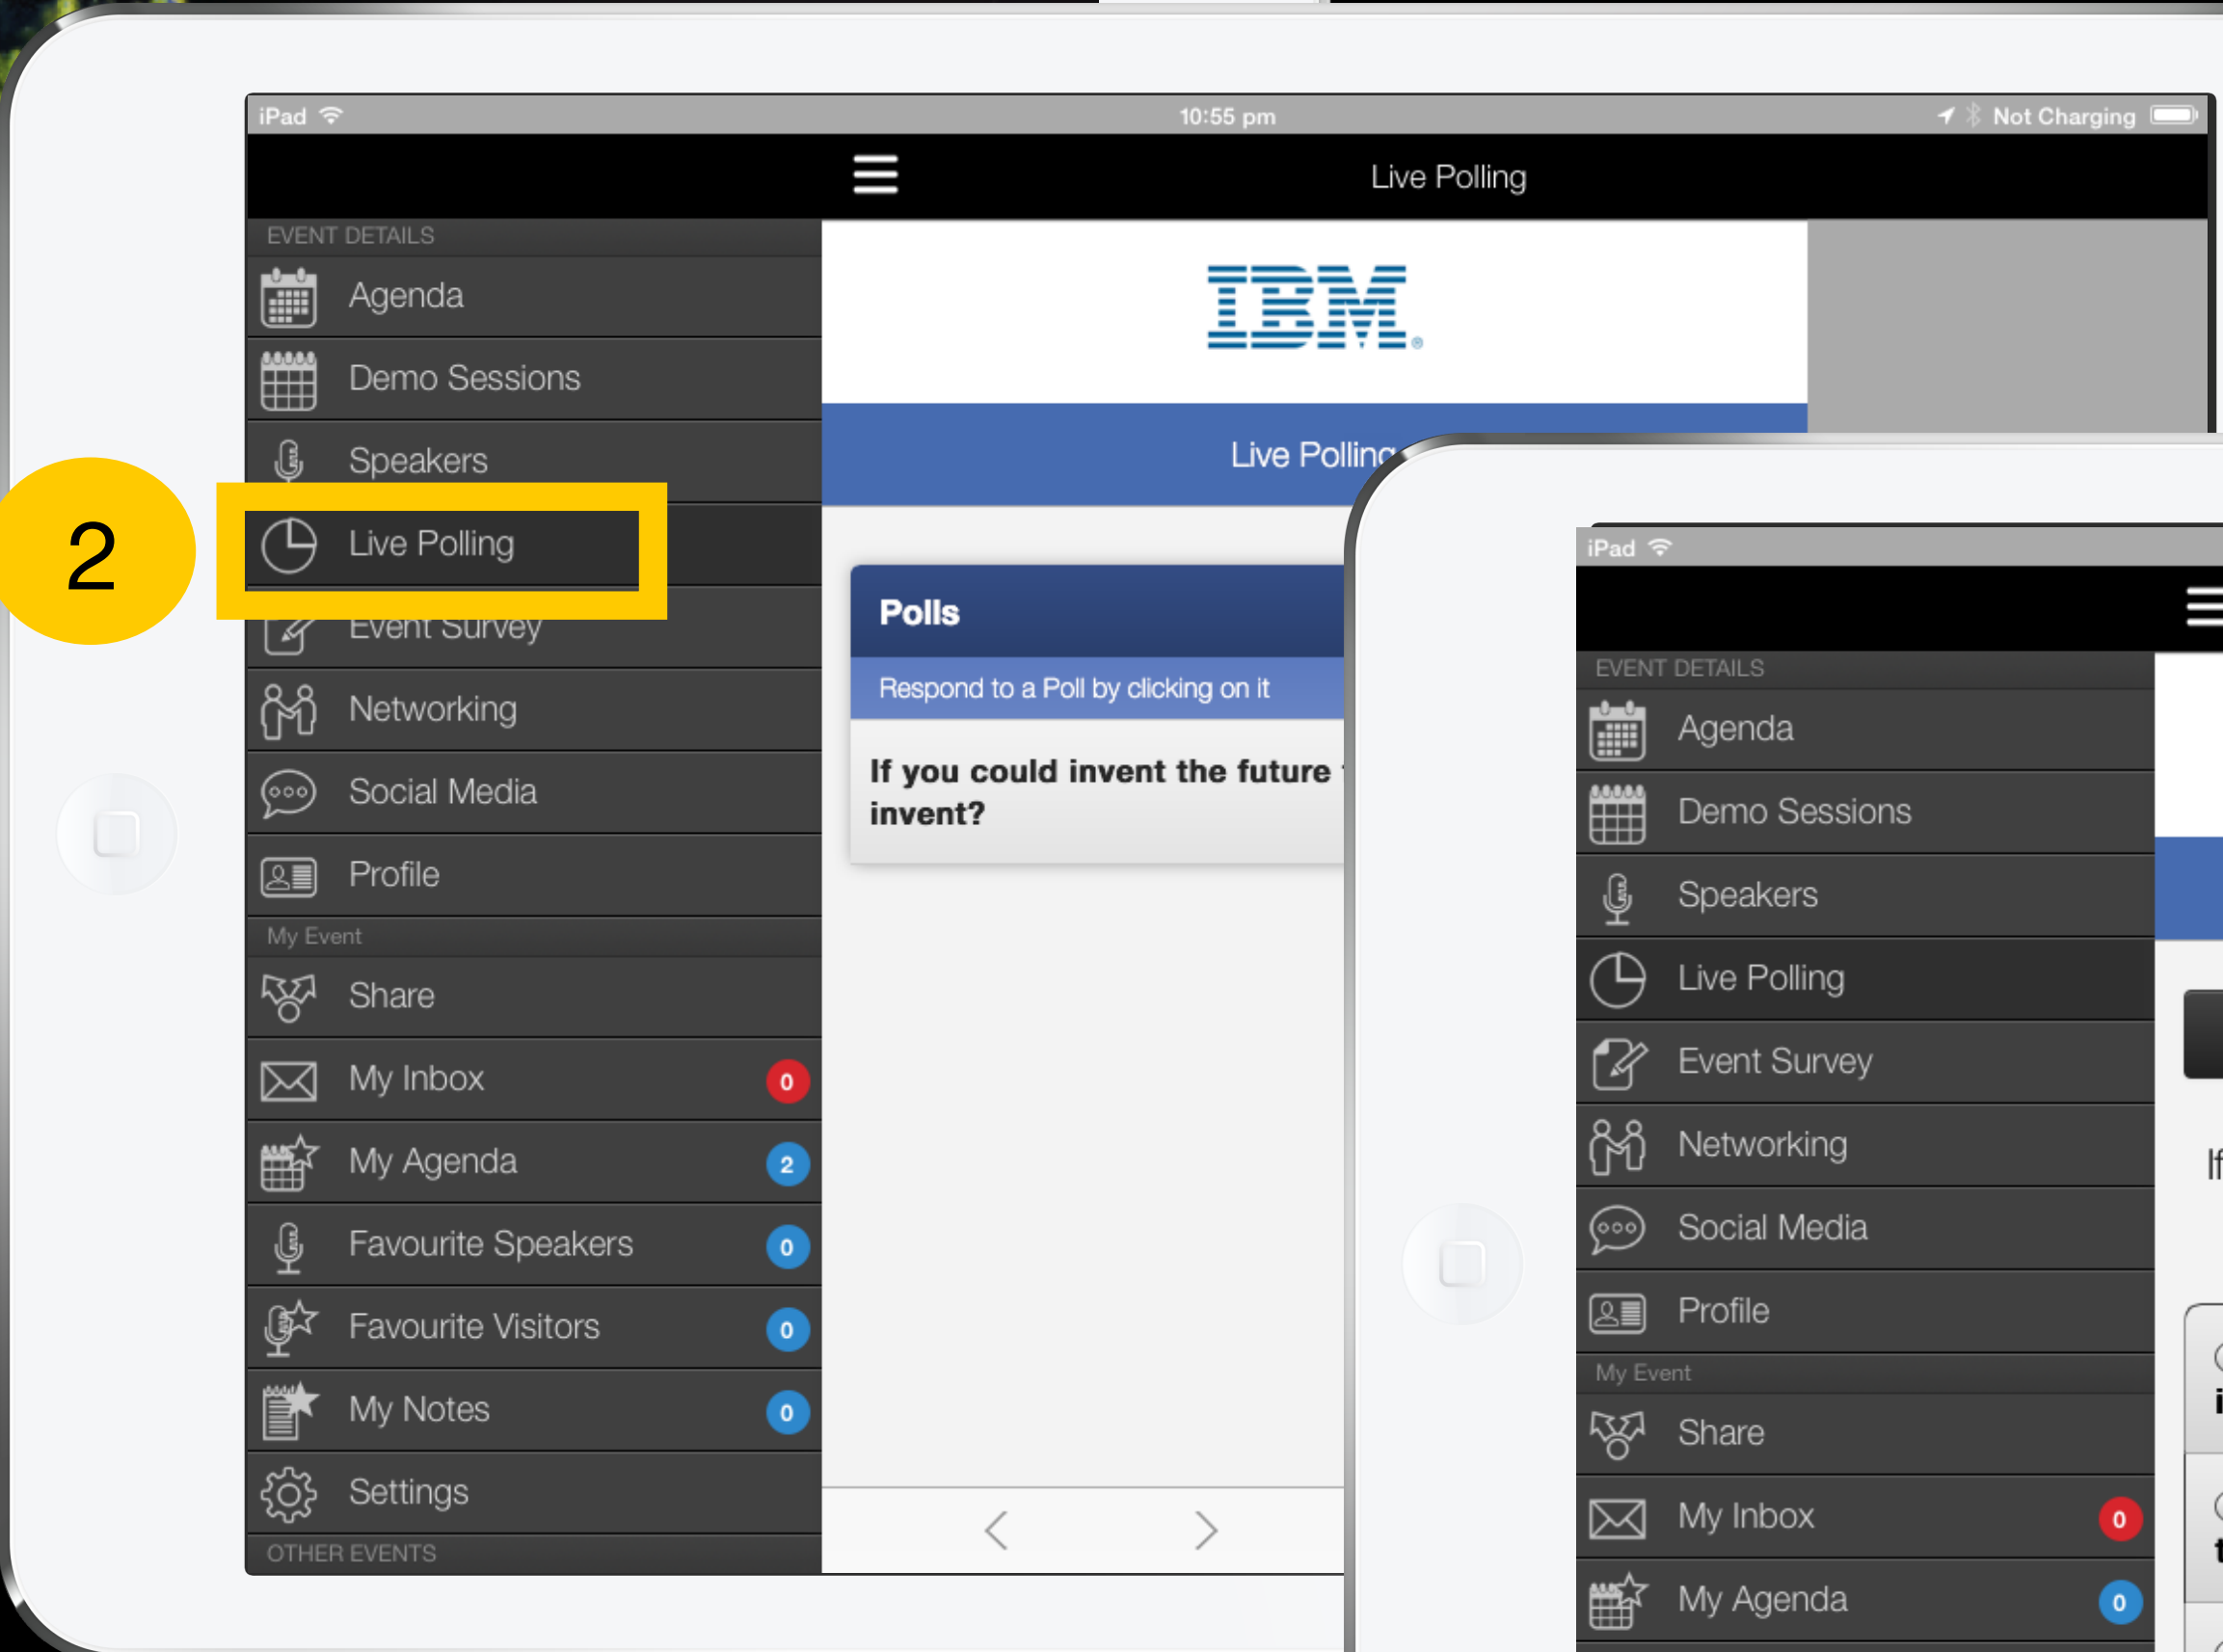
iPad 10:55 pm Not Charging

Live Polling

EVENT DETAILS
Agenda
Demo Sessions
Speakers
2
Live Polling
Event Survey
Networking
Social Media
Profile
My Event
Share
My Inbox 0
My Agenda 2
Favourite Speakers 0
Favourite Visitors 0
My Notes 0
Settings
OTHER EVENTS

IBM

Live Polling

Polls
Respond to a Poll by clicking on it
If you could invent the future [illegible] invent?

iPad

EVENT DETAILS
Agenda
Demo Sessions
Speakers
Live Polling
Event Survey
Networking
Social Media
Profile
My Event
Share
My Inbox 0
My Agenda 0

If